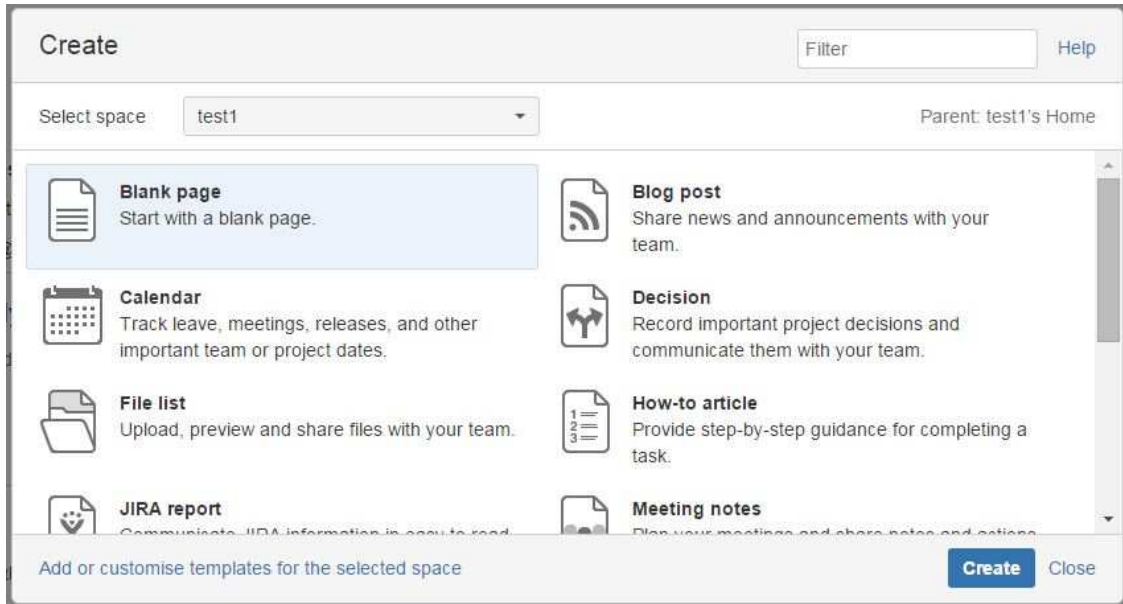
Create

Filter

Help

Select space

test1

Parent: test1's Home

Blank page
Start with a blank page.

Blog post
Share news and announcements with your team.

Calendar
Track leave, meetings, releases, and other important team or project dates.

Decision
Record important project decisions and communicate them with your team.

File list
Upload, preview and share files with your team.

How-to article
Provide step-by-step guidance for completing a task.

JIRA report
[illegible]

Meeting notes
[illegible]

Add or customise templates for the selected space

Create

Close